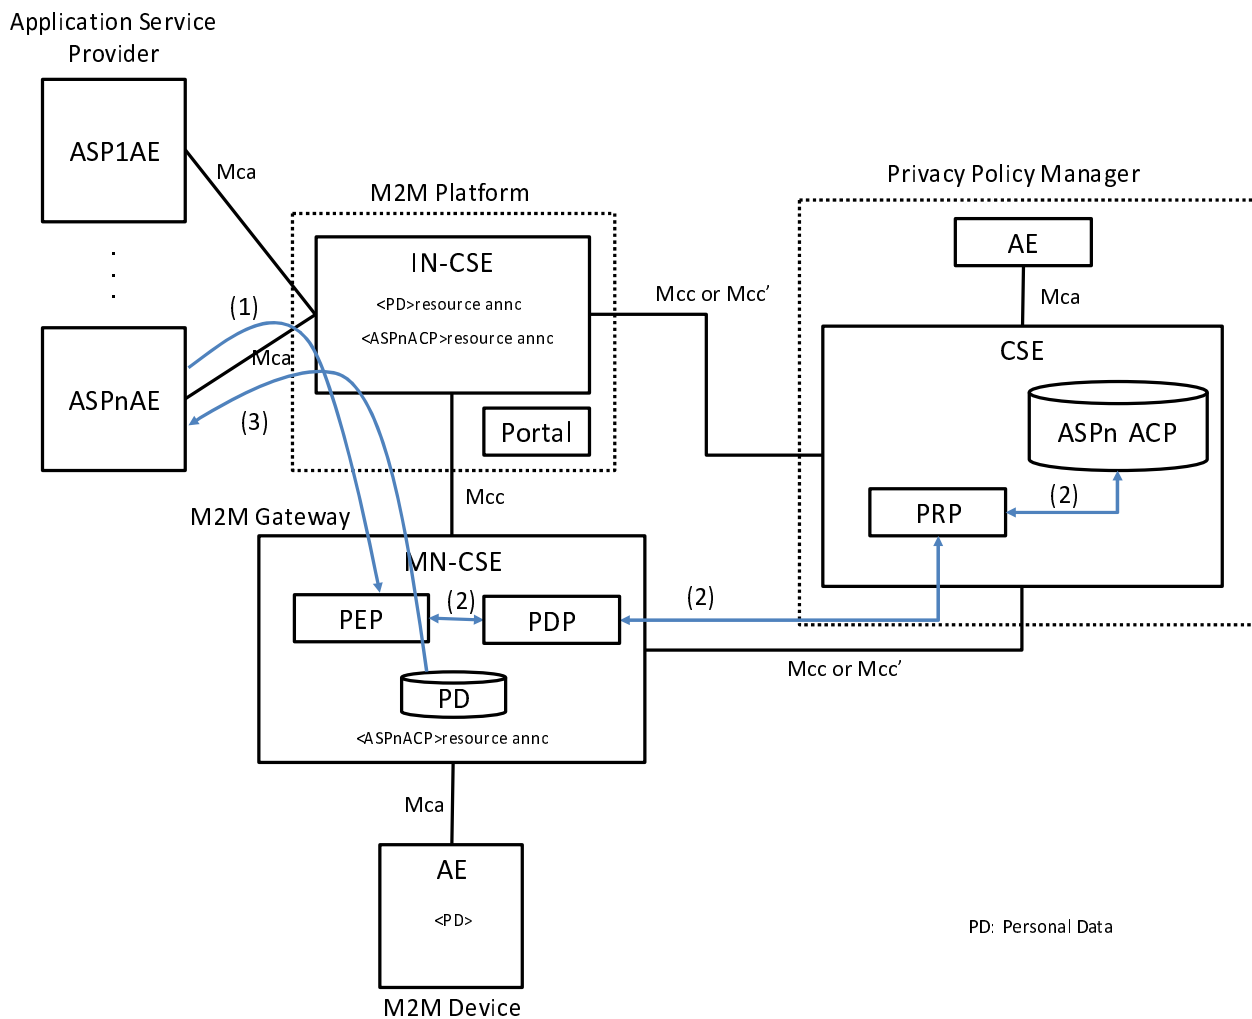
Application Service Provider

ASP1AE

Mca

ASPnAE

(1)

Mca

(3)

M2M Platform

IN-CSE

<PD>resource annc

<ASPnACP>resource annc

Portal

Mcc or Mcc'

Privacy Policy Manager

AE

Mca

CSE

ASPn ACP

(2)

PRP

Mcc

M2M Gateway

MN-CSE

PEP

(2)

PDP

(2)

PD

<ASPnACP>resource annc

Mcc or Mcc'

Mca

AE

<PD>

M2M Device

PD: Personal Data